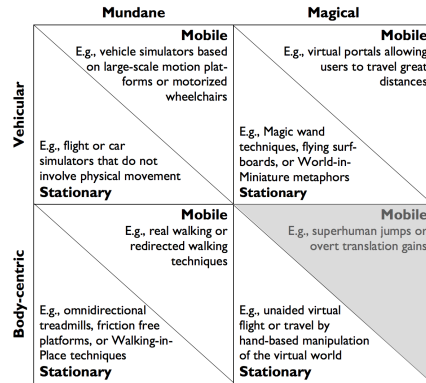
Mundane

Magical

Vehicular

Mobile
E.g., vehicle simulators based on large-scale motion platforms or motorized wheelchairs

E.g., flight or car simulators that do not involve physical movement
Stationary

Mobile
E.g., virtual portals allowing users to travel great distances

E.g., Magic wand techniques, flying surfboards, or World-in-Miniature metaphors
Stationary

Body-centric

Mobile
E.g., real walking or redirected walking techniques

E.g., omnidirectional treadmills, friction free platforms, or Walking-in-Place techniques
Stationary

Mobile
E.g., superhuman jumps or overt translation gains

E.g., unaided virtual flight or travel by hand-based manipulation of the virtual world
Stationary